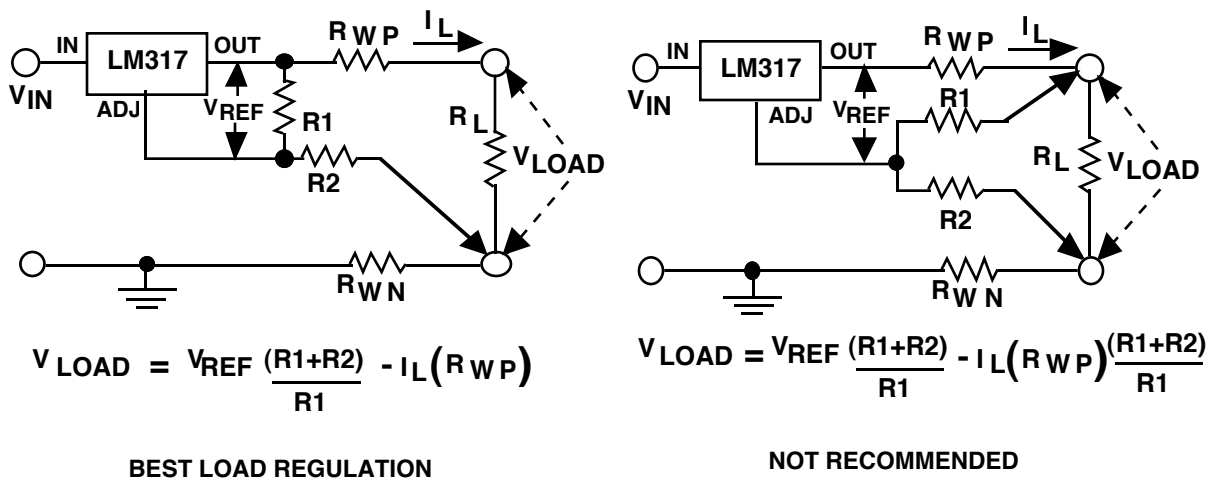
IN LM317 OUT
$V_{IN}$
ADJ
$V_{REF}$
R1
$R_{WP}$
$I_L$
$R_L$
$V_{LOAD}$
R2
$R_{WN}$

$V_{LOAD} = V_{REF} \frac{(R1+R2)}{R1} - I_L(R_{WP})$

BEST LOAD REGULATION

IN LM317 OUT
$V_{IN}$
ADJ
$V_{REF}$
R1
$R_{WP}$
$I_L$
$R_L$
$V_{LOAD}$
R2
$R_{WN}$

$V_{LOAD} = V_{REF} \frac{(R1+R2)}{R1} - I_L(R_{WP})\frac{(R1+R2)}{R1}$

NOT RECOMMENDED